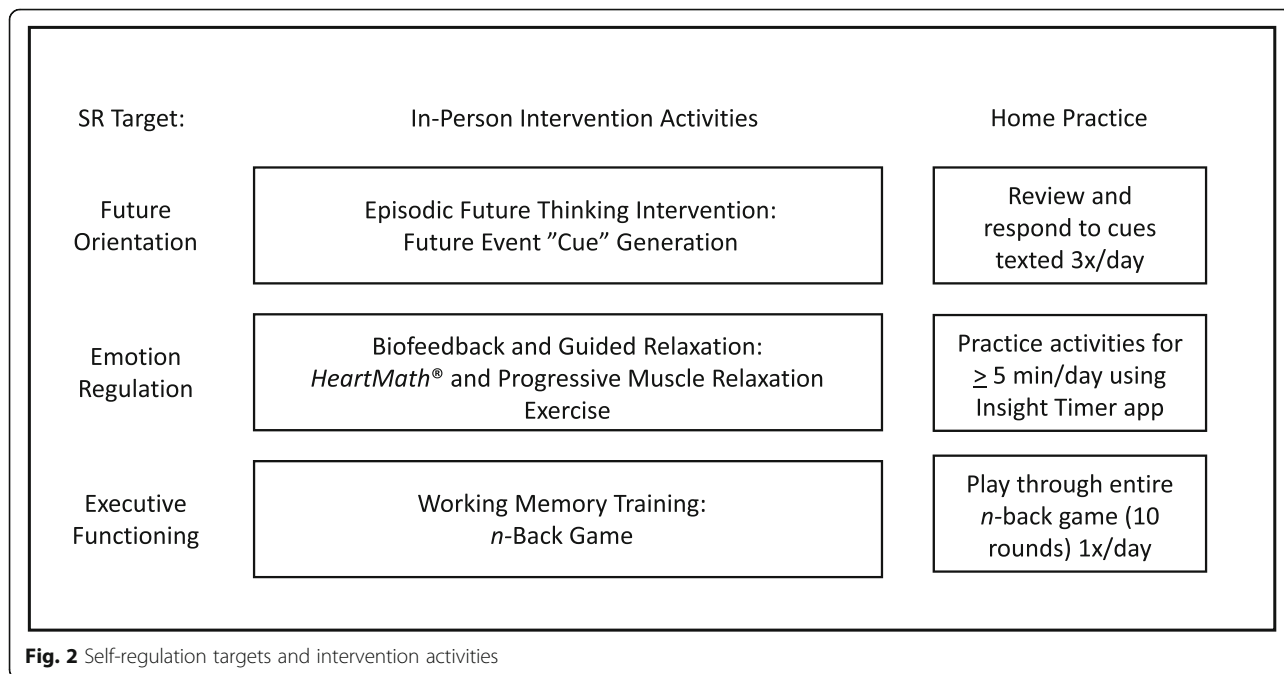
SR Target:

In-Person Intervention Activities

Home Practice

Future Orientation

Episodic Future Thinking Intervention: Future Event ”Cue” Generation

Review and respond to cues texted 3x/day

Emotion Regulation

Biofeedback and Guided Relaxation: *HeartMath®* and Progressive Muscle Relaxation Exercise

Practice activities for $\geq$ 5 min/day using Insight Timer app

Executive Functioning

Working Memory Training: *n*-Back Game

Play through entire *n*-back game (10 rounds) 1x/day

**Fig. 2** Self-regulation targets and intervention activities